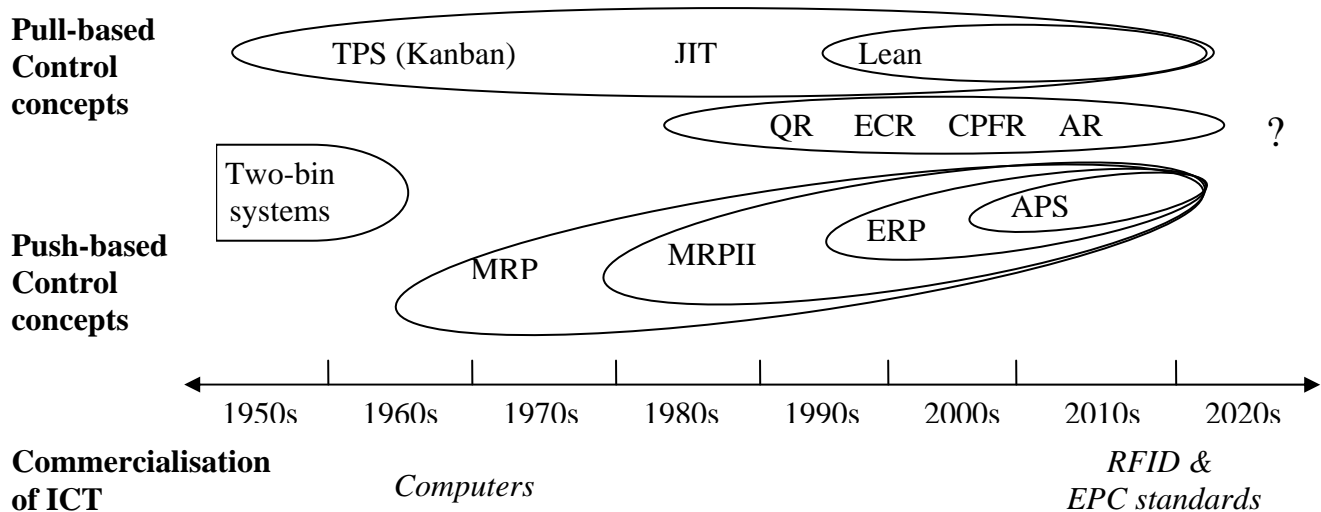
Pull-based Control concepts

TPS (Kanban) JIT Lean

QR ECR CPFR AR

?

Two-bin systems

Push-based Control concepts

MRP MRPII ERP APS

1950s 1960s 1970s 1980s 1990s 2000s 2010s 2020s

Commercialisation of ICT

Computers

RFID & EPC standards